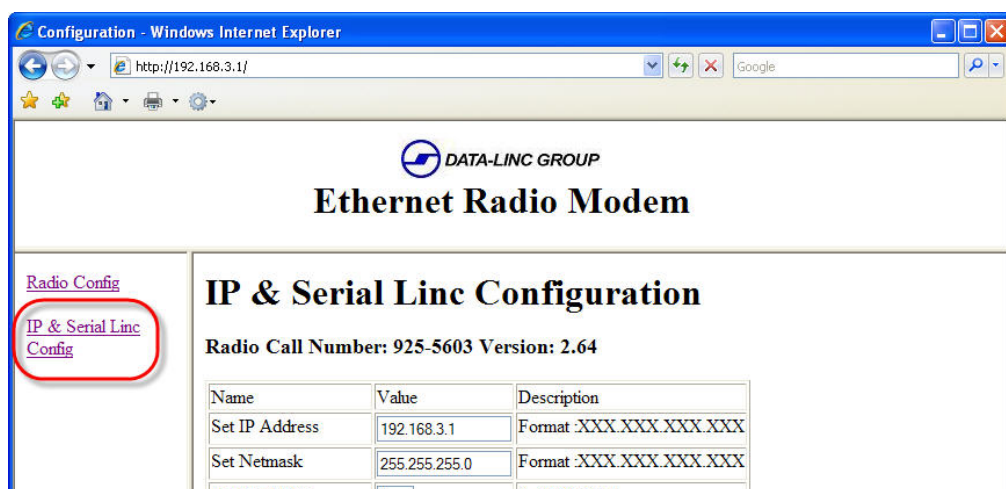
Configuration - Windows Internet Explorer

http://192.168.3.1/

Google

DATA-LINC GROUP

Ethernet Radio Modem

Radio Config

IP & Serial Linc Config

IP & Serial Linc Configuration

Radio Call Number: 925-5603 Version: 2.64

| Name | Value | Description |
|---|---|---|
| Set IP Address | 192.168.3.1 | Format :XXX.XXX.XXX.XXX |
| Set Netmask | 255.255.255.0 | Format :XXX.XXX.XXX.XXX |